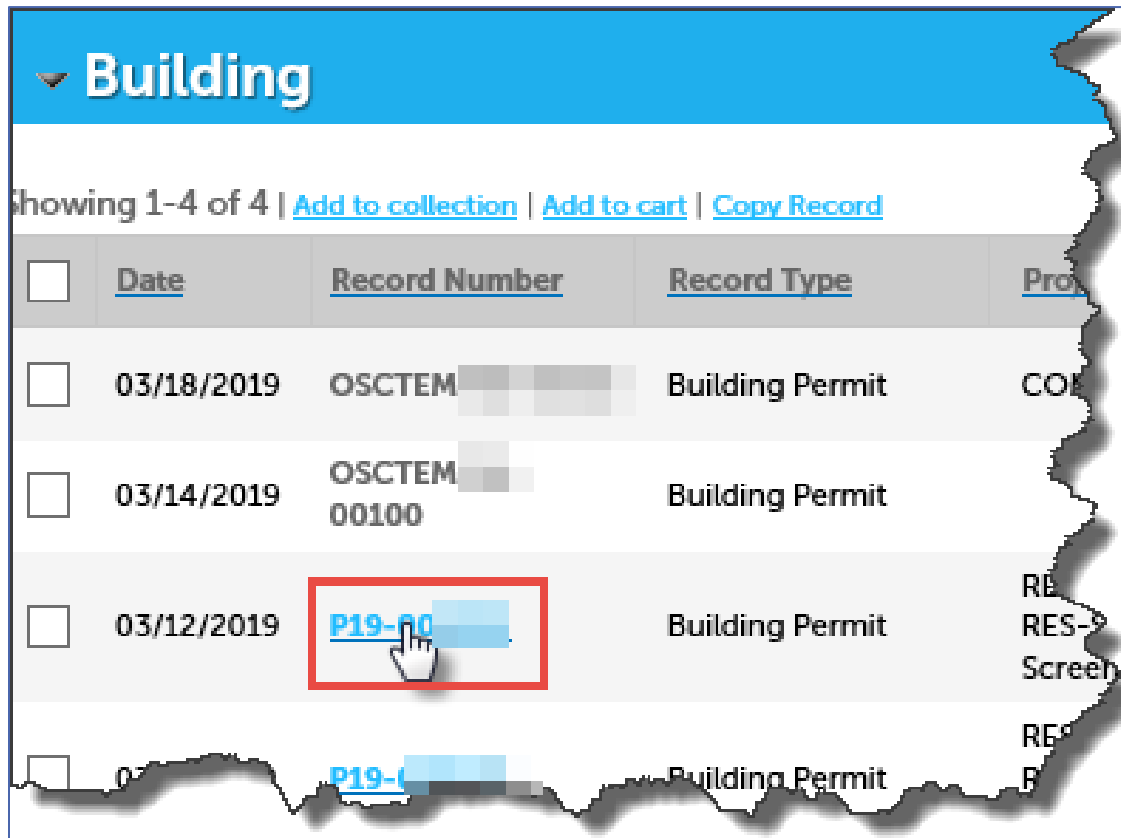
Building

howing 1-4 of 4 | Add to collection | Add to cart | Copy Record

| | Date | Record Number | Record Type | Pro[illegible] |
|---|---|---|---|---|
| | 03/18/2019 | OSCTEM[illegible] | Building Permit | CO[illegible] |
| | 03/14/2019 | OSCTEM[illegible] 00100 | Building Permit | |
| | 03/12/2019 | P19-0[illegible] | Building Permit | RE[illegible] RES-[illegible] Screen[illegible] |
| | 0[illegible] | P19-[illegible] | Building Permit | RE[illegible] R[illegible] |